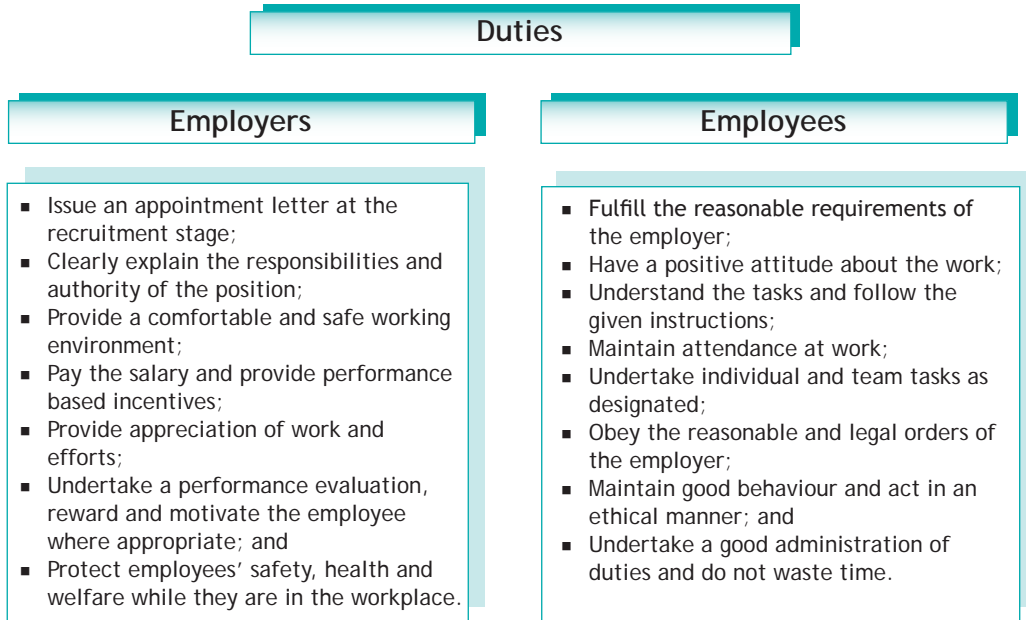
Duties

Employers

- Issue an appointment letter at the recruitment stage;
- Clearly explain the responsibilities and authority of the position;
- Provide a comfortable and safe working environment;
- Pay the salary and provide performance based incentives;
- Provide appreciation of work and efforts;
- Undertake a performance evaluation, reward and motivate the employee where appropriate; and
- Protect employees' safety, health and welfare while they are in the workplace.

Employees

- Fulfill the reasonable requirements of the employer;
- Have a positive attitude about the work;
- Understand the tasks and follow the given instructions;
- Maintain attendance at work;
- Undertake individual and team tasks as designated;
- Obey the reasonable and legal orders of the employer;
- Maintain good behaviour and act in an ethical manner; and
- Undertake a good administration of duties and do not waste time.